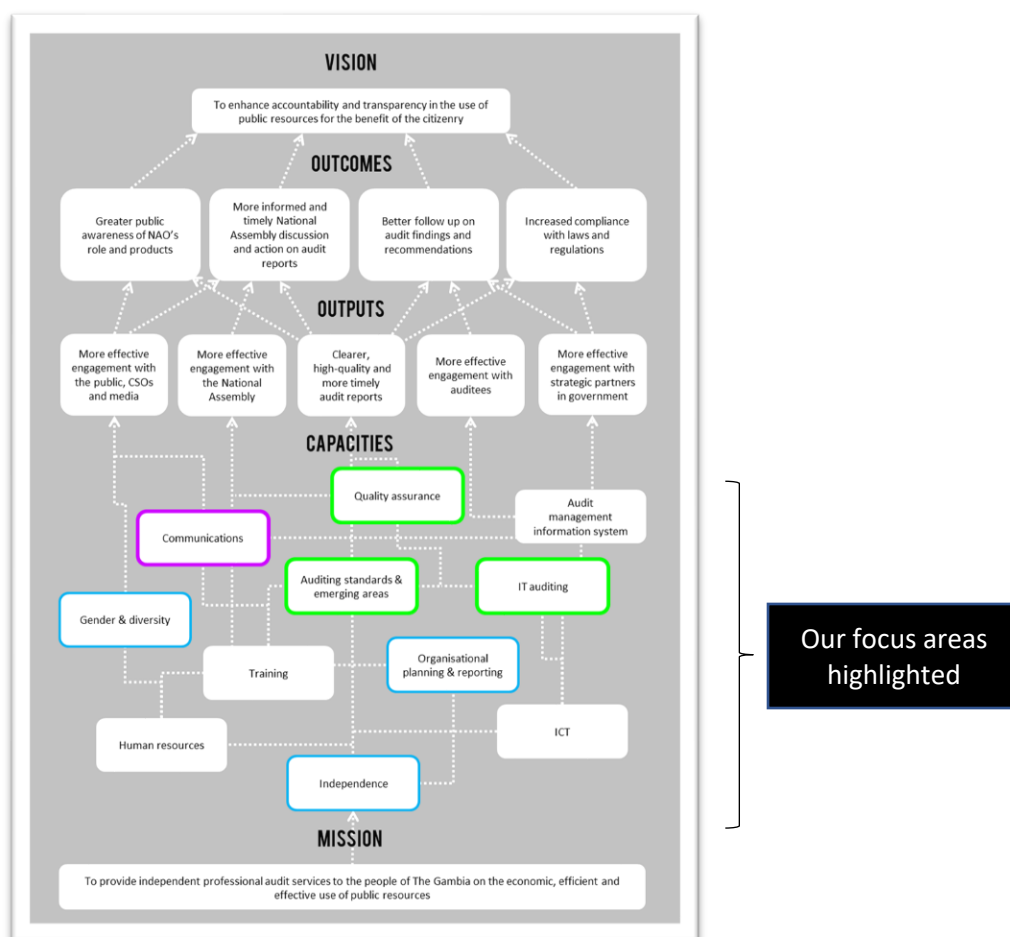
VISION

To enhance accountability and transparency in the use of public resources for the benefit of the citizenry

OUTCOMES

Greater public awareness of NAO's role and products

More informed and timely National Assembly discussion and action on audit reports

Better follow up on audit findings and recommendations

Increased compliance with laws and regulations

OUTPUTS

More effective engagement with the public, CSOs and media

More effective engagement with the National Assembly

Clearer, high-quality and more timely audit reports

More effective engagement with auditees

More effective engagement with strategic partners in government

CAPACITIES

Quality assurance

Audit management information system

Communications

Auditing standards & emerging areas

IT auditing

Gender & diversity

Training

Organisational planning & reporting

Human resources

ICT

Independence

MISSION

To provide independent professional audit services to the people of The Gambia on the economic, efficient and effective use of public resources

Our focus areas highlighted